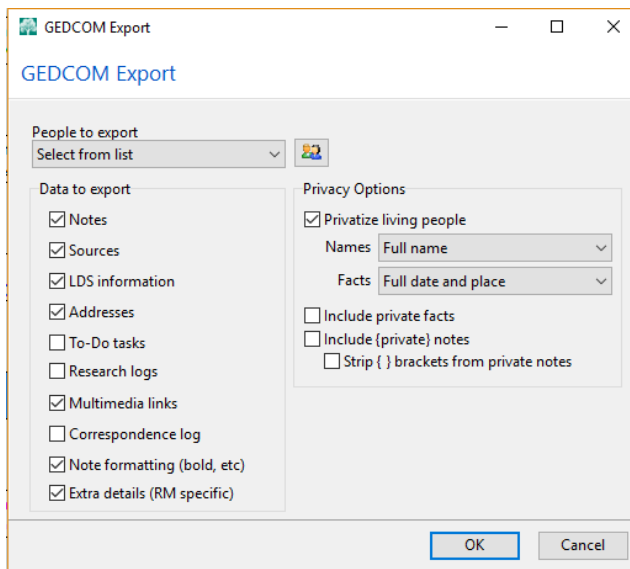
GEDCOM Export

GEDCOM Export

People to export
Select from list

Data to export
Notes
Sources
LDS information
Addresses
To-Do tasks
Research logs
Multimedia links
Correspondence log
Note formatting (bold, etc)
Extra details (RM specific)

Privacy Options
Privatize living people
Names Full name
Facts Full date and place
Include private facts
Include {private} notes
Strip { } brackets from private notes

OK
Cancel